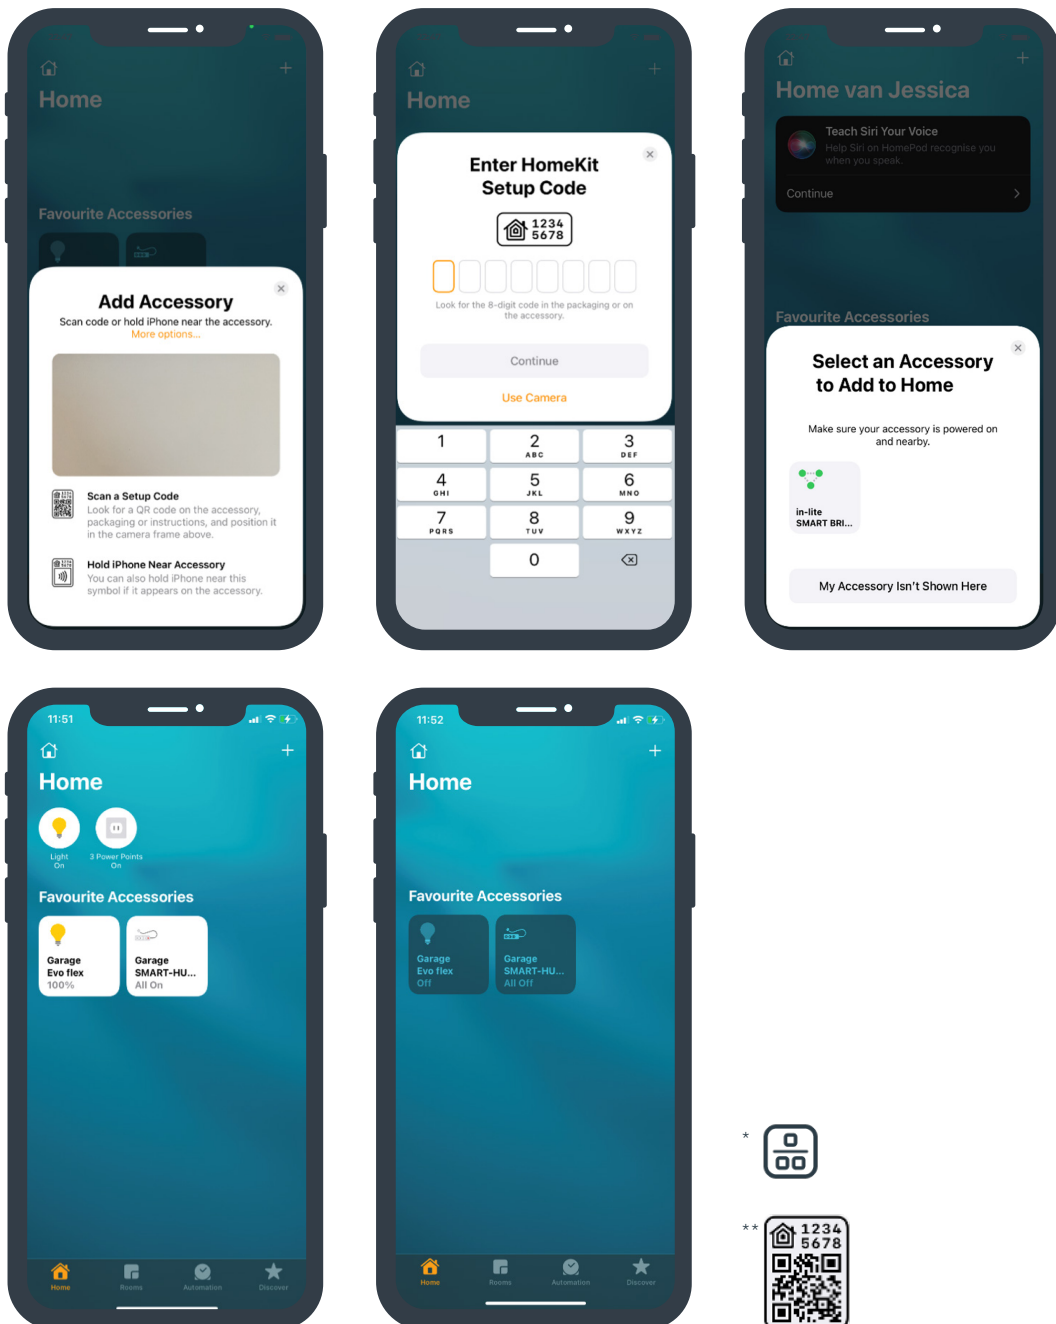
Home

Favourite Accessories

Add Accessory

Scan code or hold iPhone near the accessory.

More options...

Scan a Setup Code

Look for a QR code on the accessory, packaging or instructions, and position it in the camera frame above.

Hold iPhone Near Accessory

You can also hold iPhone near this symbol if it appears on the accessory.

Home

Enter HomeKit Setup Code

1234 5678

Look for the 8-digit code in the packaging or on the accessory.

Continue

Use Camera

| 1 | 2 ABC | 3 DEF |
|---|---|---|
| 4 GHI | 5 JKL | 6 MNO |
| 7 PQRS | 8 TUV | 9 WXYZ |
| | 0 | |

Home van Jessica

Teach Siri Your Voice

Help Siri on HomePod recognise you when you speak.

Continue

Favourite Accessories

Select an Accessory to Add to Home

Make sure your accessory is powered on and nearby.

in-lite SMART BRI...

My Accessory Isn't Shown Here

11:51

Home

Light On

3 Power Points On

Favourite Accessories

Garage Evo flex 100%

Garage SMART-HU... All On

Home Rooms Automation Discover

11:52

Home

Favourite Accessories

Garage Evo flex Off

Garage SMART-HU... All Off

Home Rooms Automation Discover

*

**

1234 5678